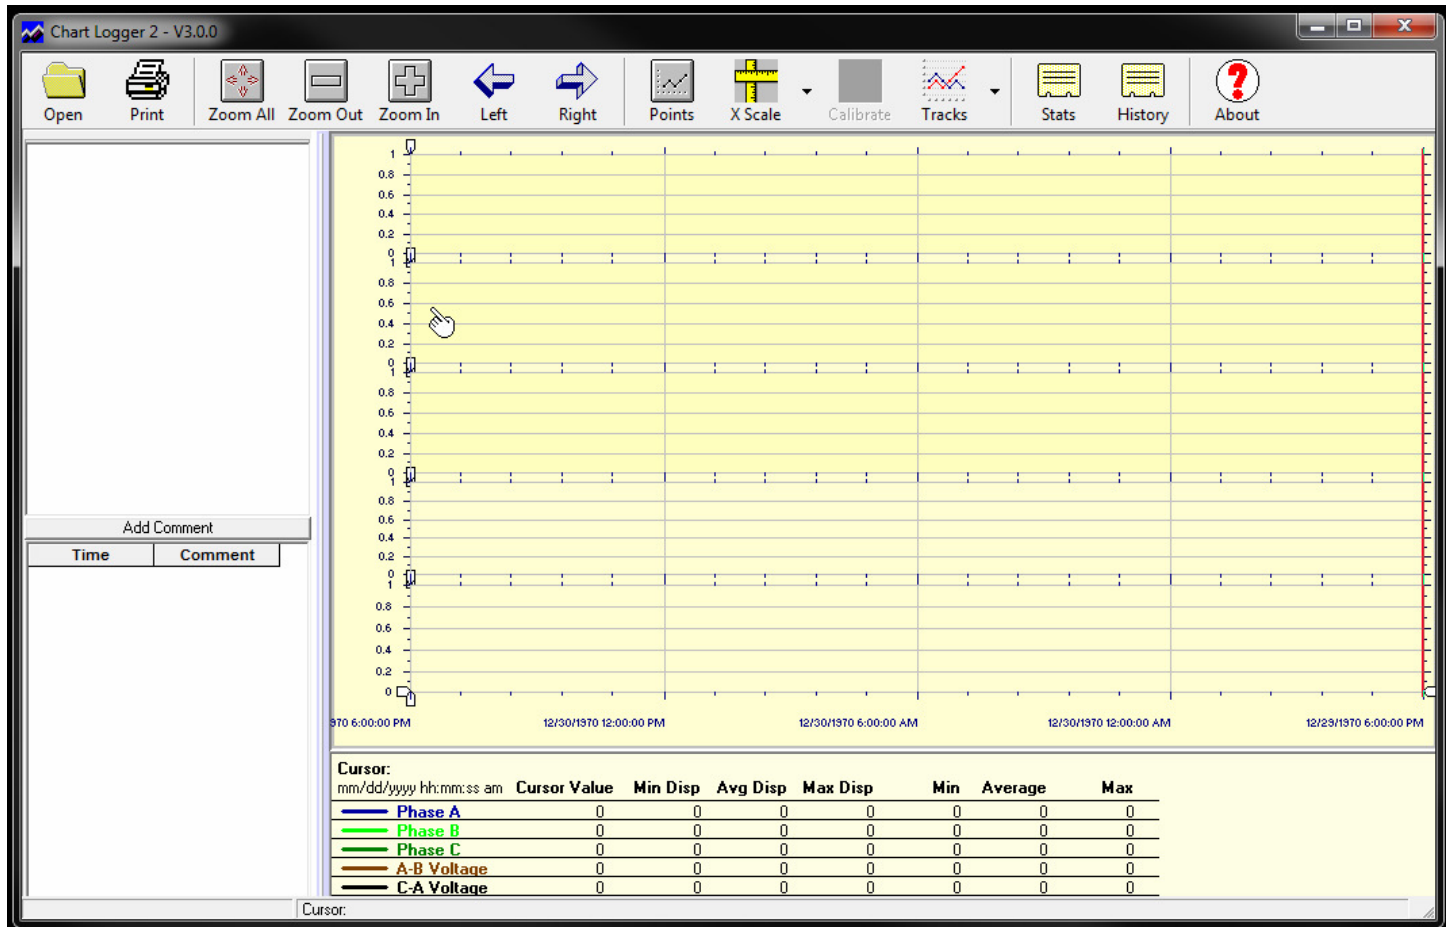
Chart Logger 2 - V3.0.0

Open Print Zoom All Zoom Out Zoom In Left Right Points X Scale Calibrate Tracks Stats History About

Add Comment

| Time | Comment |
|---|---|

1
0.8
0.6
0.4
0.2
0
1
0.8
0.6
0.4
0.2
0
1
0.8
0.6
0.4
0.2
0
1
0.8
0.6
0.4
0.2
0
1
0.8
0.6
0.4
0.2
0

970 6:00:00 PM 12/30/1970 12:00:00 PM 12/30/1970 6:00:00 AM 12/30/1970 12:00:00 AM 12/29/1970 6:00:00 PM

Cursor:

| mm/dd/yyyy hh:mm:ss am | Cursor Value | Min Disp | Avg Disp | Max Disp | Min | Average | Max |
|---|---|---|---|---|---|---|---|
| Phase A | 0 | 0 | 0 | 0 | 0 | 0 | 0 |
| Phase B | 0 | 0 | 0 | 0 | 0 | 0 | 0 |
| Phase C | 0 | 0 | 0 | 0 | 0 | 0 | 0 |
| A-B Voltage | 0 | 0 | 0 | 0 | 0 | 0 | 0 |
| C-A Voltage | 0 | 0 | 0 | 0 | 0 | 0 | 0 |

Cursor: